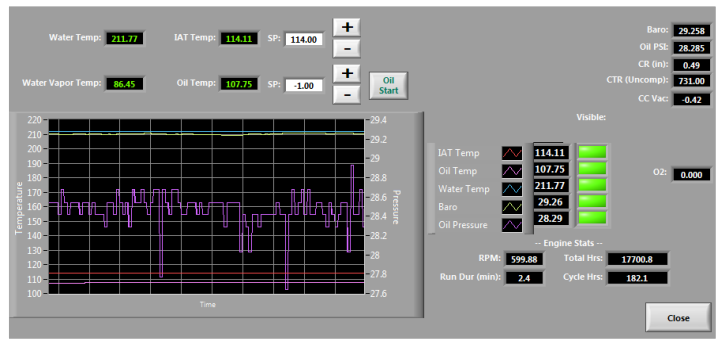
Water Temp: 211.77

IAT Temp: 114.11

SP: 114.00

+

-

Water Vapor Temp: 86.45

Oil Temp: 107.75

SP: -1.00

+

-

Oil Start

Baro: 29.258

Oil PSI: 28.285

CR (in): 0.49

CTR (Uncomp): 731.00

CC Vac: -0.42

Visible:

220
215
210
205
200
195
190
185
180
175
170
165
160
155
150
145
140
135
130
125
120
115
110
105
100

Temperature

29.4
29.2
29
28.8
28.6
28.4
28.2
28
27.8
27.6

Pressure

Time

IAT Temp 114.11
Oil Temp 107.75
Water Temp 211.77
Baro 29.26
Oil Pressure 28.29

O2: 0.000

-- Engine Stats --

RPM: 599.88

Total Hrs: 17700.8

Run Dur (min): 2.4

Cycle Hrs: 182.1

Close